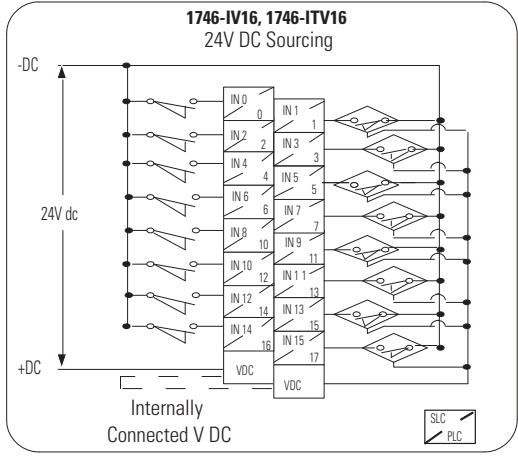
1746-IV16, 1746-ITV16
24V DC Sourcing

-DC

24V dc

+DC

IN 0
0
IN 1
1
IN 2
2
IN 3
3
IN 4
4
IN 5
5
IN 6
6
IN 7
7
IN 8
10
IN 9
11
IN 10
12
IN 11
13
IN 12
14
IN 13
15
IN 14
16
IN 15
17
VDC
VDC

Internally
Connected V DC

SLC
PLC